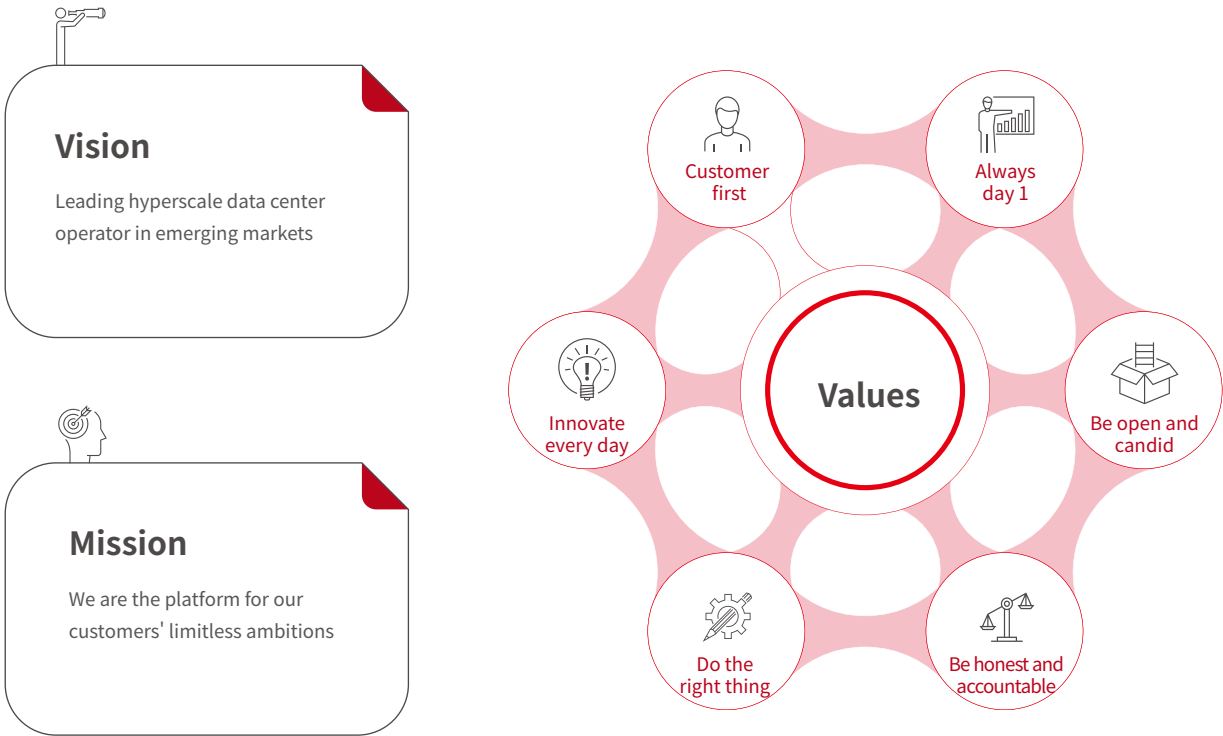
Vision

Leading hyperscale data center operator in emerging markets

Mission

We are the platform for our customers' limitless ambitions

Customer first

Always day 1

Innovate every day

Values

Be open and candid

Do the right thing

Be honest and accountable